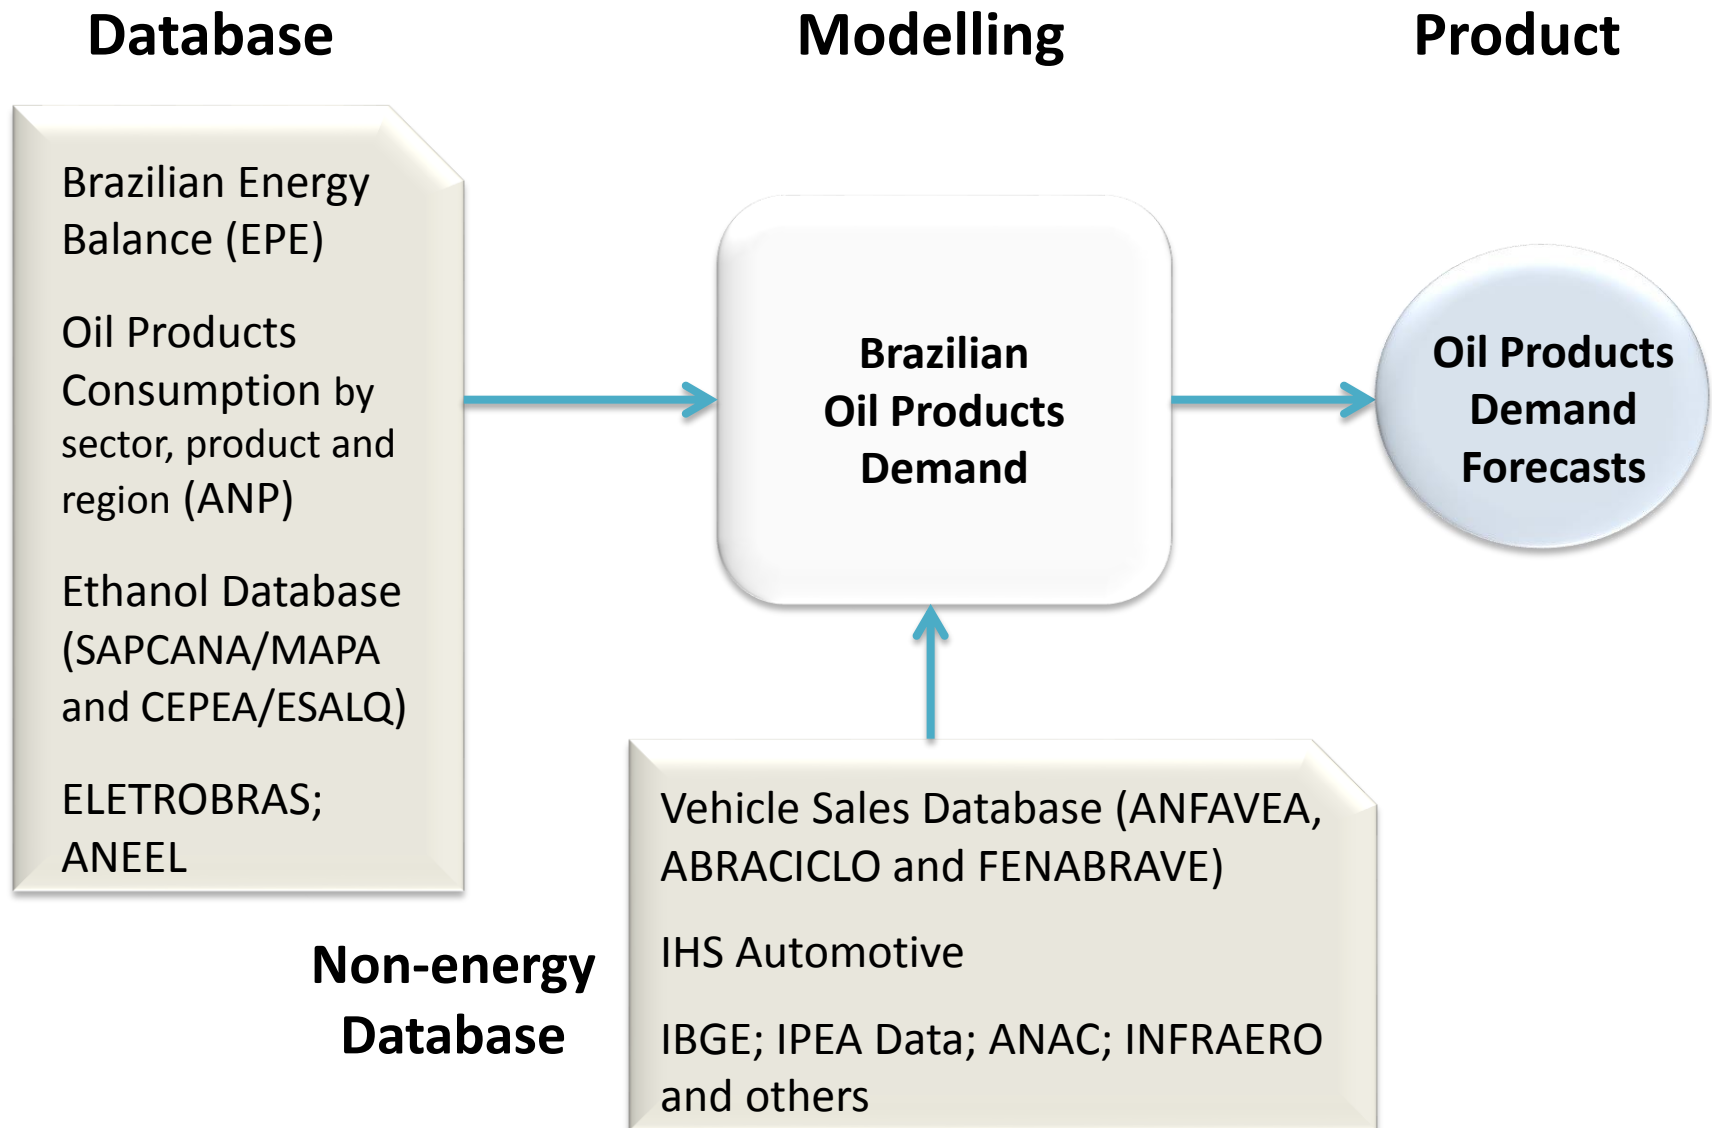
Database

Modelling

Product

Brazilian Energy Balance (EPE)

Oil Products Consumption by sector, product and region (ANP)

Ethanol Database (SAPCANA/MAPA and CEPEA/ESALQ)

ELETROBRAS; ANEEL

Brazilian Oil Products Demand

Oil Products Demand Forecasts

Non-energy Database

Vehicle Sales Database (ANFAVEA, ABRACICLO and FENABRAVE)

IHS Automotive

IBGE; IPEA Data; ANAC; INFRAERO and others